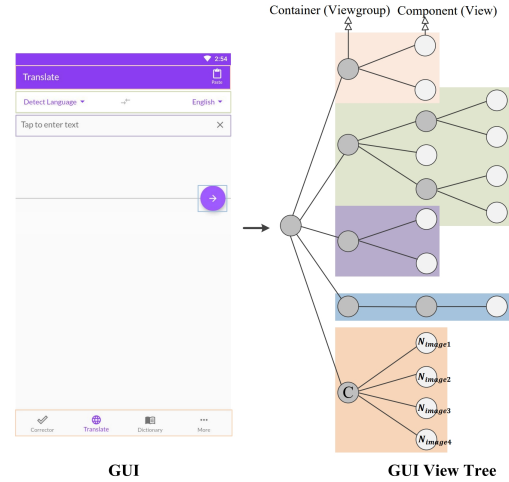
2:54

Translate

Paste

Detect Language

English

Tap to enter text

Corrector

Translate

Dictionary

More

GUI

Container (Viewgroup)

Component (View)

C

$N_{image1}$

$N_{image2}$

$N_{image3}$

$N_{image4}$

GUI View Tree